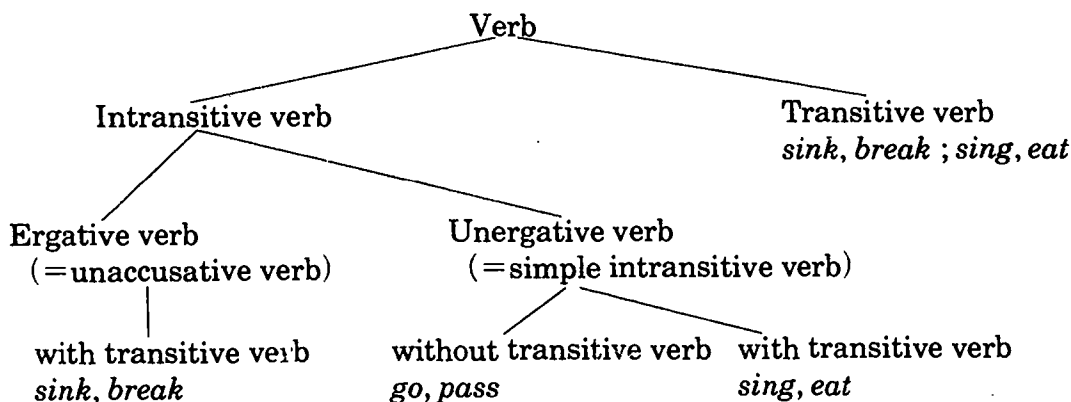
Verb

Intransitive verb

Transitive verb
*sink*, *break* ; *sing*, *eat*

Ergative verb
(=unaccusative verb)

with transitive verb
*sink*, *break*

Unergative verb
(=simple intransitive verb)

without transitive verb
*go*, *pass*

with transitive verb
*sing*, *eat*